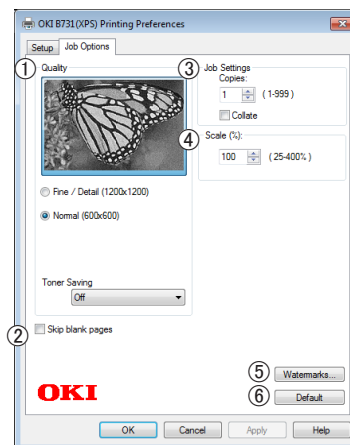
OKI B731(XPS) Printing Preferences

Setup Job Options

① Quality

Fine / Detail (1200x1200)

Normal (600x600)

Toner Saving

Off

② Skip blank pages

③ Job Settings

Copies:

1 ( 1-999 )

Collate

④ Scale (%):

100 ( 25-400% )

⑤ Watermarks...

⑥ Default

OKI

OK Cancel Apply Help